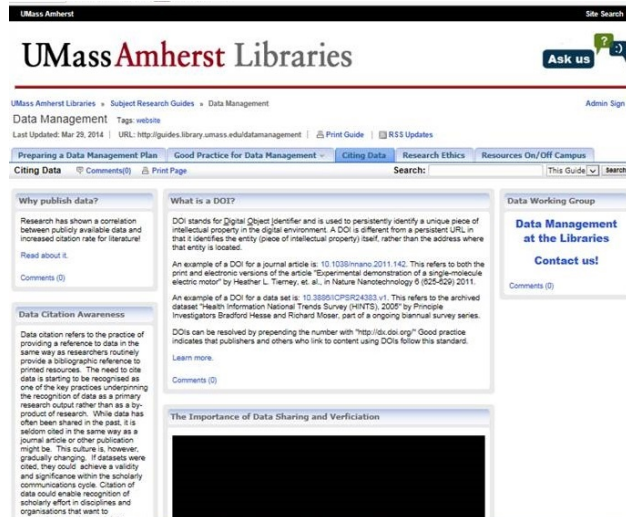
UMass Amherst

Site Search

UMass Amherst Libraries

Ask us

UMass Amherst Libraries » Subject Research Guides » Data Management

Admin Sign

Data Management Tags: website

Last Updated: Mar 29, 2014 | URL: http://guides.library.umass.edu/datamanagement | Print Guide | RSS Updates

Preparing a Data Management Plan | Good Practice for Data Management | Citing Data | Research Ethics | Resources On/Off Campus

Citing Data Comments(0) Print Page

Search: This Guide Search

Why publish data?

Research has shown a correlation between publicly available data and increased citation rate for literature!

Read about it.

Comments (0)

Data Citation Awareness

Data citation refers to the practice of providing a reference to data in the same way as researchers routinely provide a bibliographic reference to printed resources. The need to cite data is starting to be recognised as one of the key practices underpinning the recognition of data as a primary research output rather than as a by-product of research. While data has often been shared in the past, it is seldom cited in the same way as a journal article or other publication might be. This culture is, however, gradually changing. If datasets were cited, they could achieve a validity and significance within the scholarly communications cycle. Citation of data could enable recognition of scholarly effort in disciplines and organisations that want to

What is a DOI?

DOI stands for Digital Object Identifier and is used to persistently identify a unique piece of intellectual property in the digital environment. A DOI is different from a persistent URL in that it identifies the entity (piece of intellectual property) itself, rather than the address where that entity is located.

An example of a DOI for a journal article is: 10.1038/nnano.2011.142. This refers to both the print and electronic versions of the article "Experimental demonstration of a single-molecule electric motor" by Heather L. Tierney, et. al., in Nature Nanotechnology 6 (625-629) 2011.

An example of a DOI for a data set is: 10.3886/ICPSR24383.v1. This refers to the archived dataset "Health Information National Trends Survey (HINTS), 2005" by Principle Investigators Bradford Hesse and Richard Moser, part of a ongoing biannual survey series.

DOIs can be resolved by prepending the number with "http://dx.doi.org/" Good practice indicates that publishers and others who link to content using DOIs follow this standard.

Learn more.

Comments (0)

The Importance of Data Sharing and Verficiation

Data Working Group

Data Management at the Libraries

Contact us!

Comments (0)